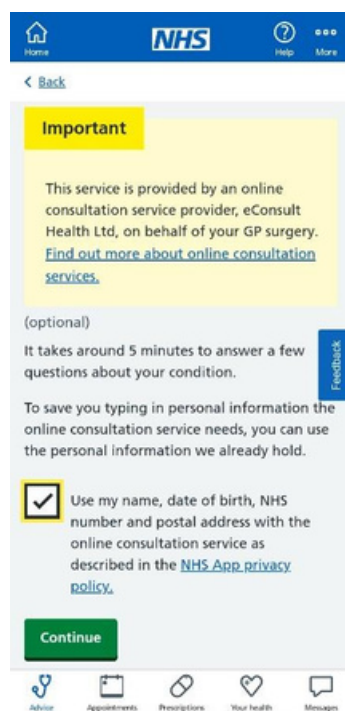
Home NHS Help More

< Back

Important

This service is provided by an online consultation service provider, eConsult Health Ltd, on behalf of your GP surgery. Find out more about online consultation services.

(optional)

It takes around 5 minutes to answer a few questions about your condition.

To save you typing in personal information the online consultation service needs, you can use the personal information we already hold.

Use my name, date of birth, NHS number and postal address with the online consultation service as described in the NHS App privacy policy.

Feedback

Continue

Advice Appointments Prescriptions Your health Messages